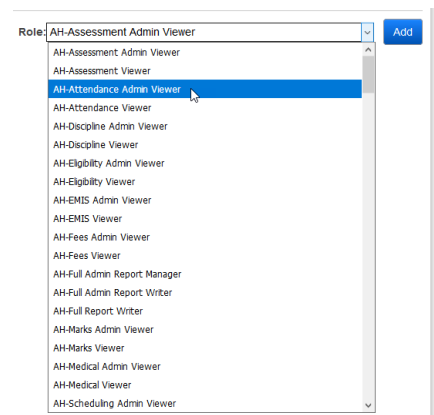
Role: AH-Assessment Admin Viewer

Add

AH-Assessment Admin Viewer
AH-Assessment Viewer
AH-Attendance Admin Viewer
AH-Attendance Viewer
AH-Discipline Admin Viewer
AH-Discipline Viewer
AH-Eligibility Admin Viewer
AH-Eligibility Viewer
AH-EMIS Admin Viewer
AH-EMIS Viewer
AH-Fees Admin Viewer
AH-Fees Viewer
AH-Full Admin Report Manager
AH-Full Admin Report Writer
AH-Full Report Writer
AH-Marks Admin Viewer
AH-Marks Viewer
AH-Medical Admin Viewer
AH-Medical Viewer
AH-Scheduling Admin Viewer